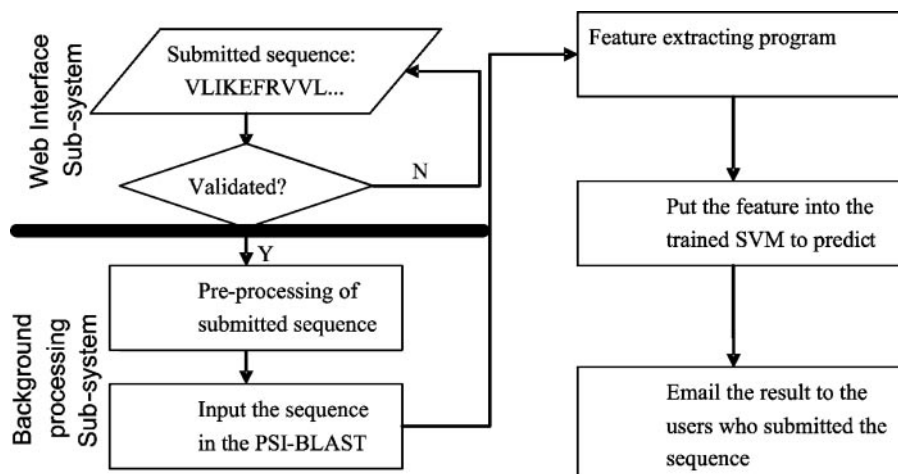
Web Interface Sub-system

Submitted sequence: VLIKEFRVVL...

Validated?

N

Y

Background processing Sub-system

Pre-processing of submitted sequence

Input the sequence in the PSI-BLAST

Feature extracting program

Put the feature into the trained SVM to predict

Email the result to the users who submitted the sequence